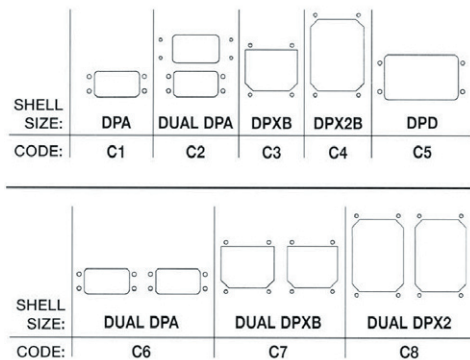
| SHELL SIZE: | DPA | DUAL DPA | DPXB | DPX2B | DPD |
|---|---|---|---|---|---|
| CODE: | C1 | C2 | C3 | C4 | C5 |

| SHELL SIZE: | DUAL DPA | DUAL DPXB | DUAL DPX2 |
|---|---|---|---|
| CODE: | C6 | C7 | C8 |